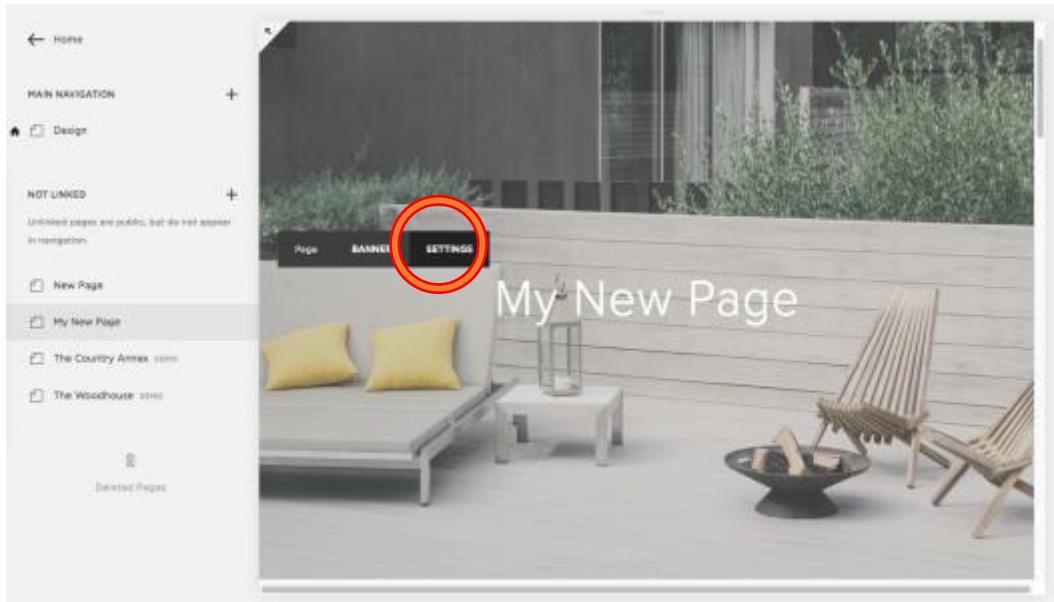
Home

MAIN NAVIGATION +

Design

NOT LINKED +

Unlinked pages are public, but do not appear in navigation.

New Page

My New Page

The Country Annex DEMO

The Woodhouse DEMO

Deleted Pages

Page BANNER SETTINGS

My New Page